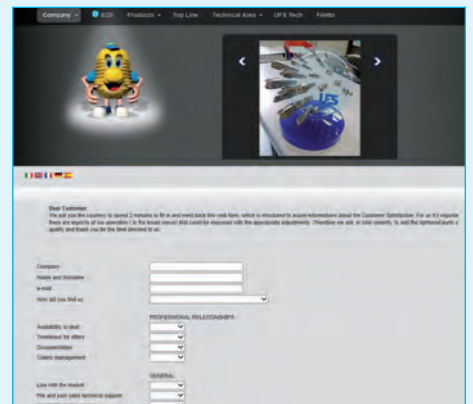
Company ▾ B2B Products ▾ Top Line Technical Area ▾ UFS Tech Filetto

Dear Customer,
We ask you the courtesy to spend 2 minutes to fill in and send back this web form, which is structured to acquire informations about the Customer Satisfaction. For us it's important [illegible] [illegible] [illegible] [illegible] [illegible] with the appropriate adjustments. Therefore we ask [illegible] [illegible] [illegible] quality and thank you for the time devoted to us.

Company
Name and Surname
e-mail
How did you find us

PROFESSIONAL RELATIONSHIPS
Availability to deal
Timeliness for offers
Documentation
Orders management

GENERAL
Line with the market
Pre and post sales technical support